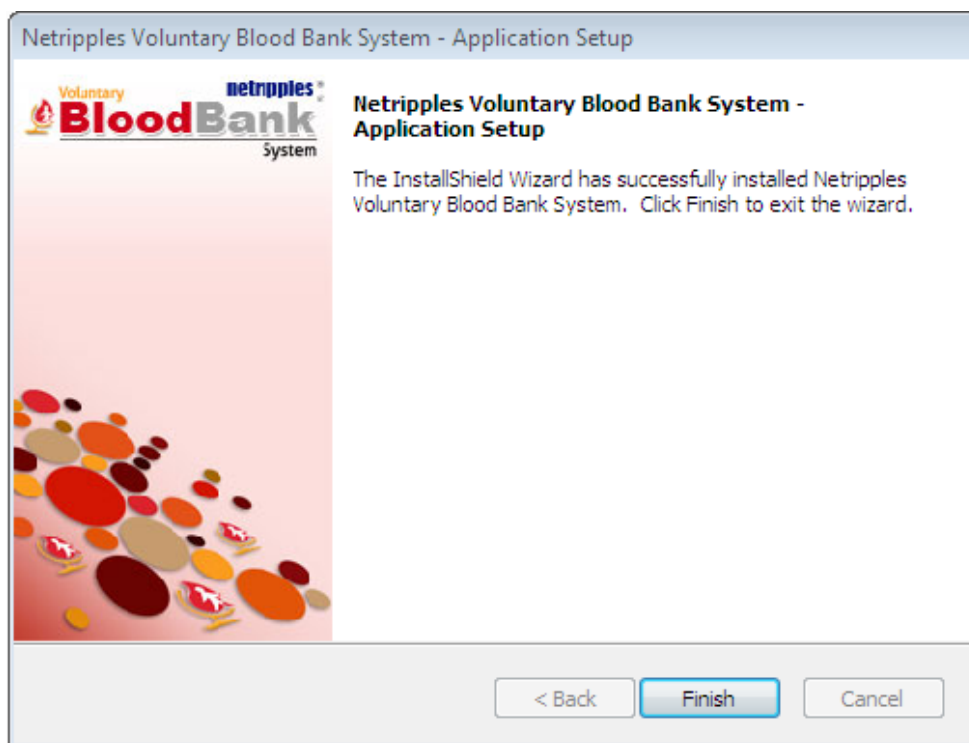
Netripples Voluntary Blood Bank System - Application Setup

Voluntary netripples BloodBank System

Netripples Voluntary Blood Bank System - Application Setup

The InstallShield Wizard has successfully installed Netripples Voluntary Blood Bank System. Click Finish to exit the wizard.

< Back Finish Cancel